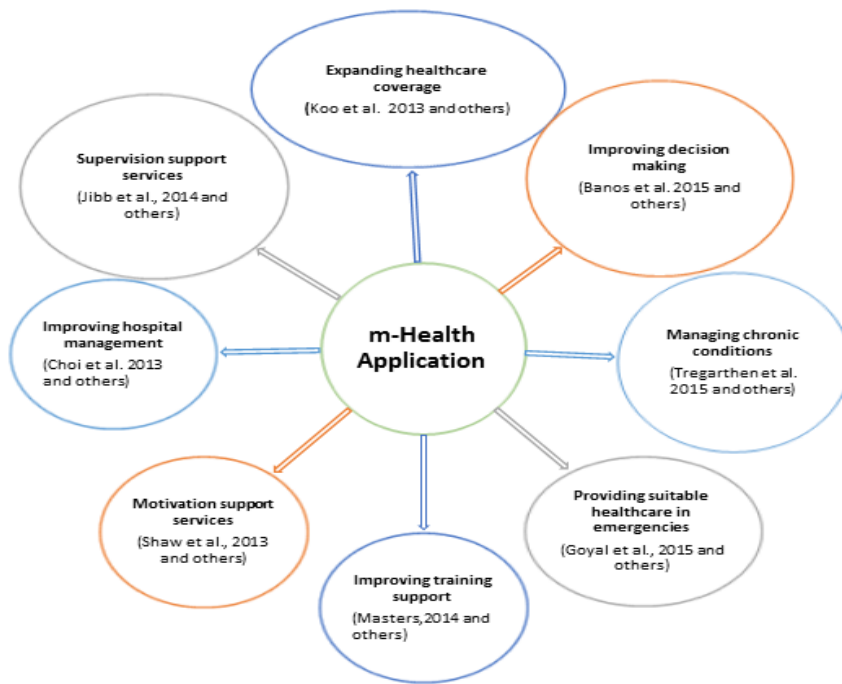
Expanding healthcare coverage
(Koo et al. 2013 and others)

Supervision support services
(Jibb et al., 2014 and others)

Improving decision making
(Banos et al. 2015 and others)

Improving hospital management
(Choi et al. 2013 and others)

m-Health Application

Managing chronic conditions
(Tregarthen et al. 2015 and others)

Motivation support services
(Shaw et al., 2013 and others)

Providing suitable healthcare in emergencies
(Goyal et al., 2015 and others)

Improving training support
(Masters, 2014 and others)